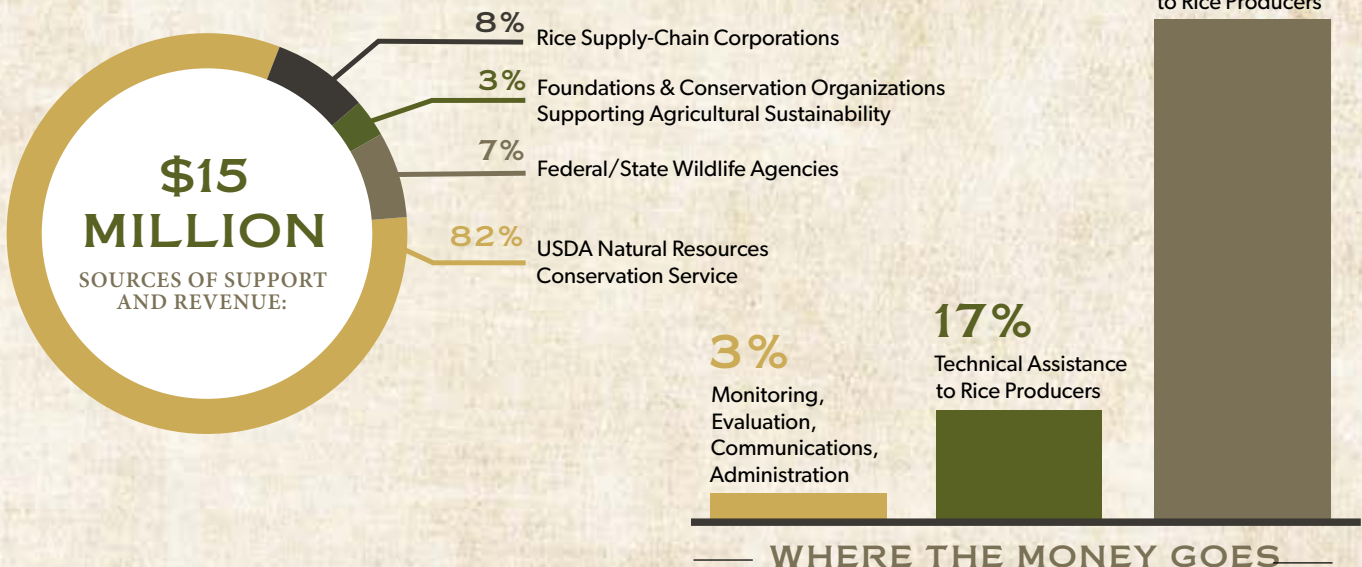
$15 MILLION
SOURCES OF SUPPORT AND REVENUE:

8% Rice Supply-Chain Corporations

3% Foundations & Conservation Organizations Supporting Agricultural Sustainability

7% Federal/State Wildlife Agencies

82% USDA Natural Resources Conservation Service

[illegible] to Rice Producers

3% Monitoring, Evaluation, Communications, Administration

17% Technical Assistance to Rice Producers

WHERE THE MONEY GOES